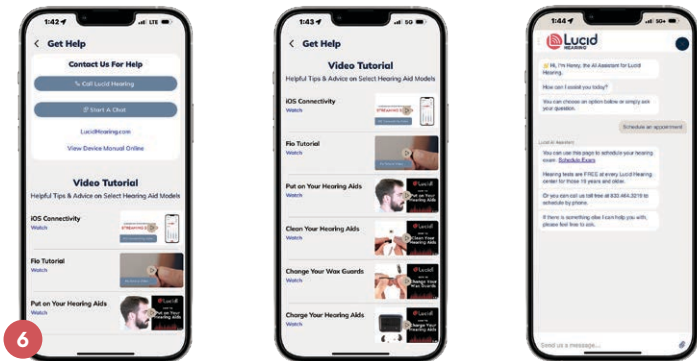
1:42 LTE

< Get Help

Contact Us For Help

Call Lucid Hearing

Start A Chat

LucidHearing.com

View Device Manual Online

Video Tutorial

Helpful Tips & Advice on Select Hearing Aid Models

iOS Connectivity
Watch

Fio Tutorial
Watch

Put on Your Hearing Aids
Watch

6

1:43 5G

< Get Help

Video Tutorial

Helpful Tips & Advice on Select Hearing Aid Models

iOS Connectivity
Watch

Fio Tutorial
Watch

Put on Your Hearing Aids
Watch

Clean Your Hearing Aids
Watch

Change Your Wax Guards
Watch

Charge Your Hearing Aids
Watch

1:44 5G

Lucid HEARING

Hi, I'm Henry, the AI Assistant for Lucid Hearing.

How can I assist you today?

You can choose an option below or simply ask your question.

Schedule an appointment

Lucid AI Assistant

You can use this page to schedule your hearing exam: Schedule Exam

Hearing tests are FREE at every Lucid Hearing center for those 18 years and older.

Or you can call us toll free at 833.464.3210 to schedule by phone.

If there is something else I can help you with, please feel free to ask.

Send us a message...